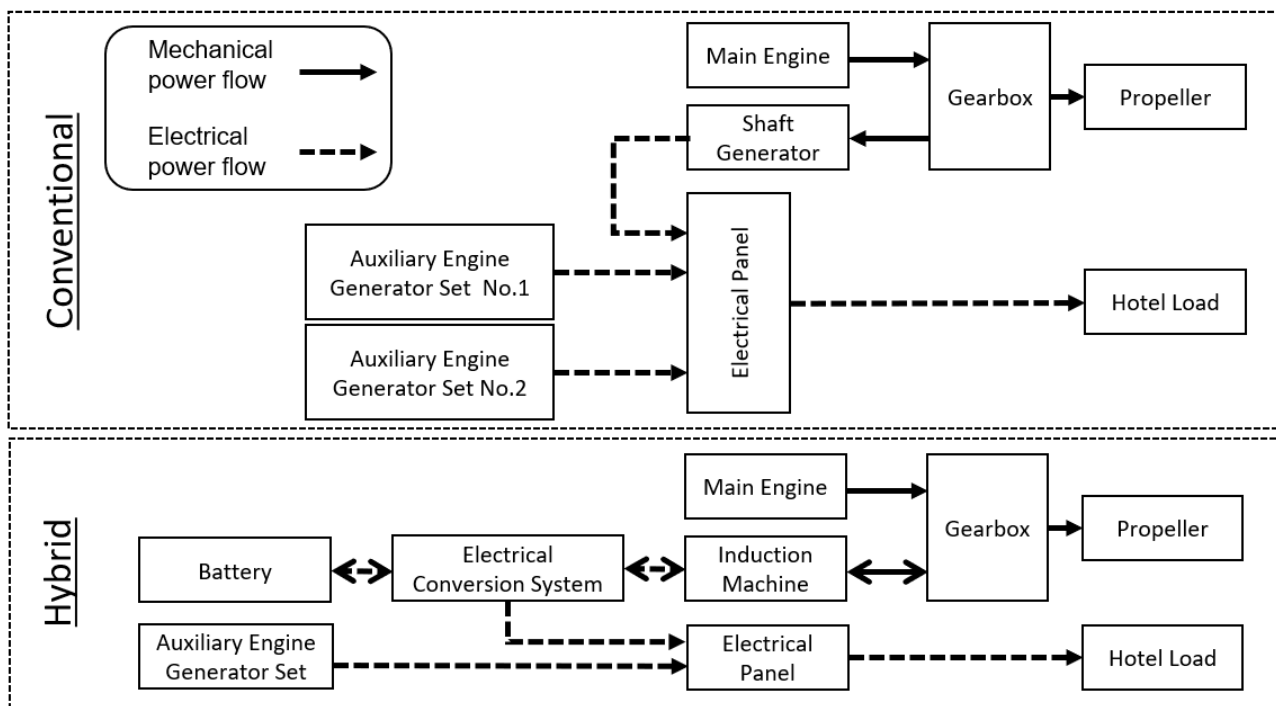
Conventional

Mechanical power flow

Electrical power flow

Main Engine

Gearbox

Propeller

Shaft Generator

Auxiliary Engine Generator Set No.1

Auxiliary Engine Generator Set No.2

Electrical Panel

Hotel Load

Hybrid

Main Engine

Gearbox

Propeller

Battery

Electrical Conversion System

Induction Machine

Auxiliary Engine Generator Set

Electrical Panel

Hotel Load